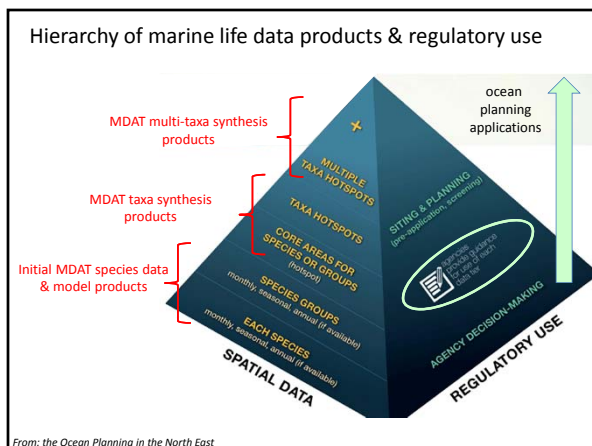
Hierarchy of marine life data products & regulatory use

MDAT multi-taxa synthesis products

MDAT taxa synthesis products

Initial MDAT species data & model products

ocean planning applications

+

MULTIPLE TAXA HOTSPOTS

TAXA HOTSPOTS

CORE AREAS FOR SPECIES OR GROUPS (hotspot)

SPECIES GROUPS
monthly, seasonal, annual (if available)

EACH SPECIES
monthly, seasonal, annual (if available)

SPATIAL DATA

SITING & PLANNING (pre-application, screening)

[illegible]

AGENCY DECISION-MAKING

REGULATORY USE

From: the Ocean Planning in the North East